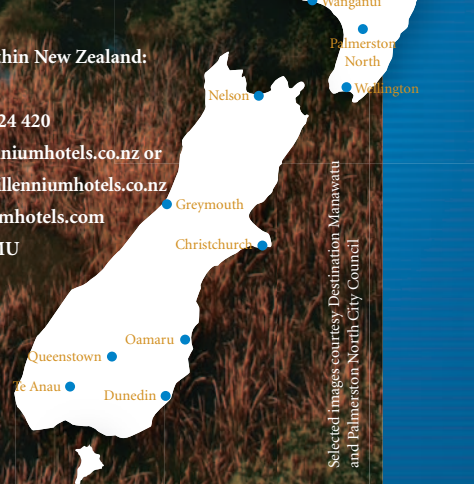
Wanganui

thin New Zealand:

24 420
niumhotels.co.nz or
llenniumhotels.co.nz
mhotels.com
IU

Palmerston North
Wellington
Nelson
Greymouth
Christchurch
Oamaru
Queenstown
Te Anau
Dunedin

Selected images courtesy Destination Manawatu and Palmerston North City Council